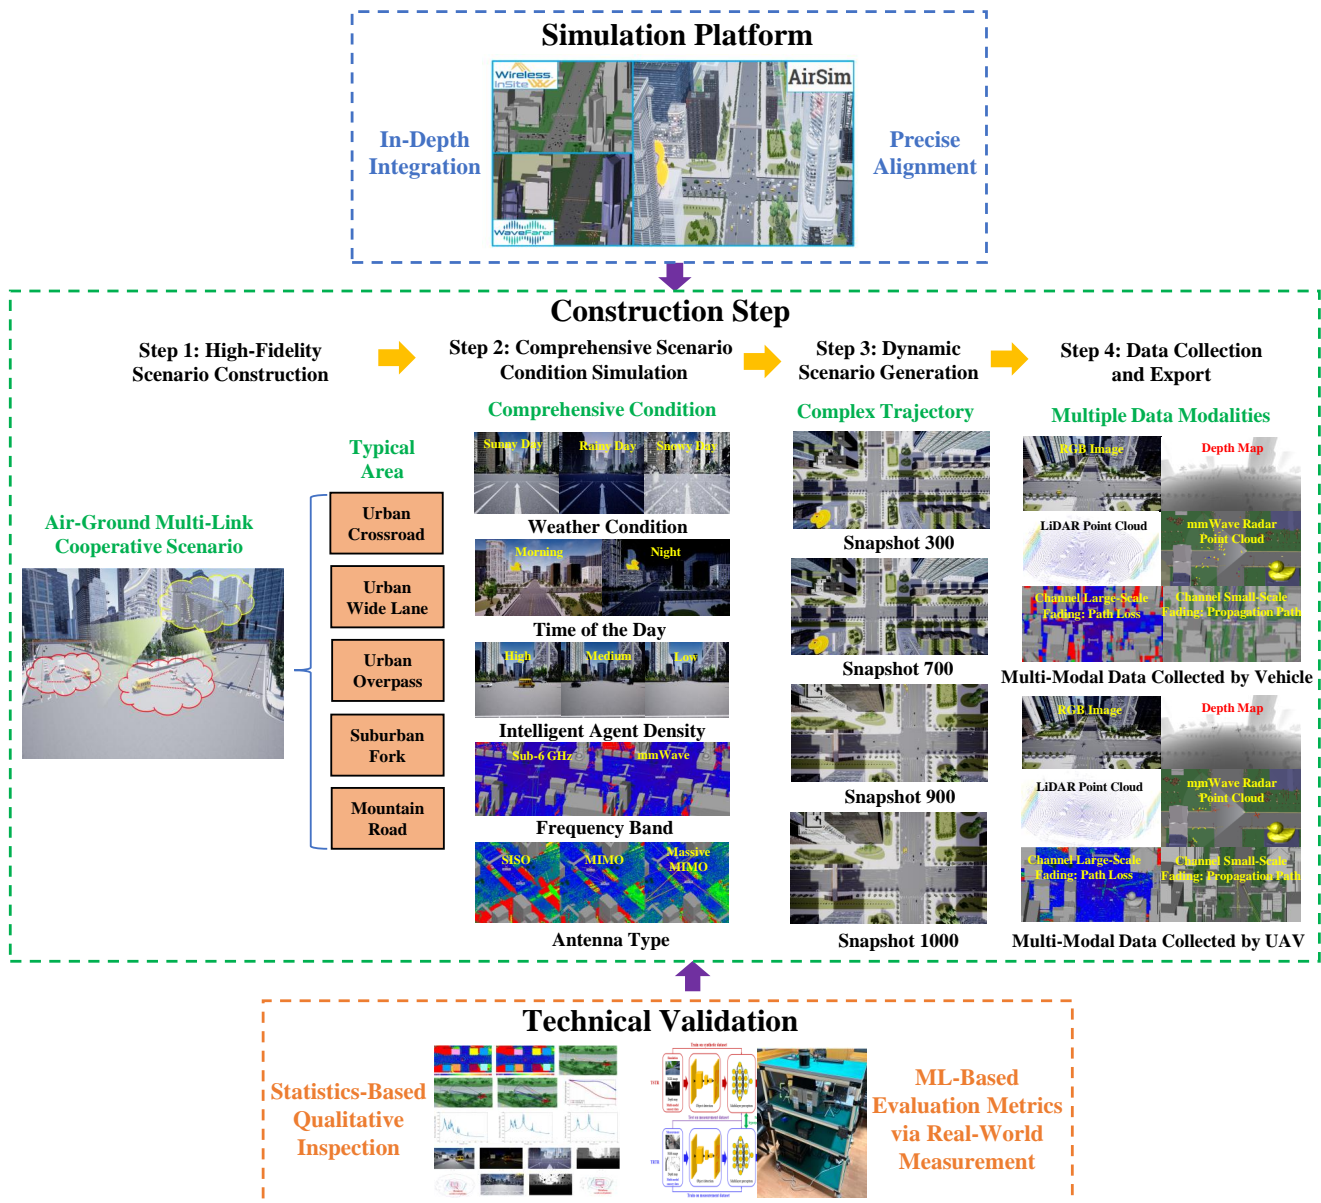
Simulation Platform

Wireless InSite

AirSim

WaveFarer

In-Depth Integration

Precise Alignment

Construction Step

Step 1: High-Fidelity Scenario Construction

Step 2: Comprehensive Scenario Condition Simulation

Step 3: Dynamic Scenario Generation

Step 4: Data Collection and Export

Air-Ground Multi-Link Cooperative Scenario

Typical Area

Urban Crossroad

Urban Wide Lane

Urban Overpass

Suburban Fork

Mountain Road

Comprehensive Condition

Sunny Day

Rainy Day

Snowy Day

Weather Condition

Morning

Night

Time of the Day

High

Medium

Low

Intelligent Agent Density

Sub-6 GHz

mmWave

Frequency Band

SISO

MIMO

Massive MIMO

Antenna Type

Complex Trajectory

Snapshot 300

Snapshot 700

Snapshot 900

Snapshot 1000

Multiple Data Modalities

RGB Image

Depth Map

LiDAR Point Cloud

mmWave Radar Point Cloud

Channel Large-Scale Fading: Path Loss

Channel Small-Scale Fading: Propagation Path

Multi-Modal Data Collected by Vehicle

RGB Image

Depth Map

LiDAR Point Cloud

mmWave Radar Point Cloud

Channel Large-Scale Fading: Path Loss

Channel Small-Scale Fading: Propagation Path

Multi-Modal Data Collected by UAV

Technical Validation

Statistics-Based Qualitative Inspection

ML-Based Evaluation Metrics via Real-World Measurement